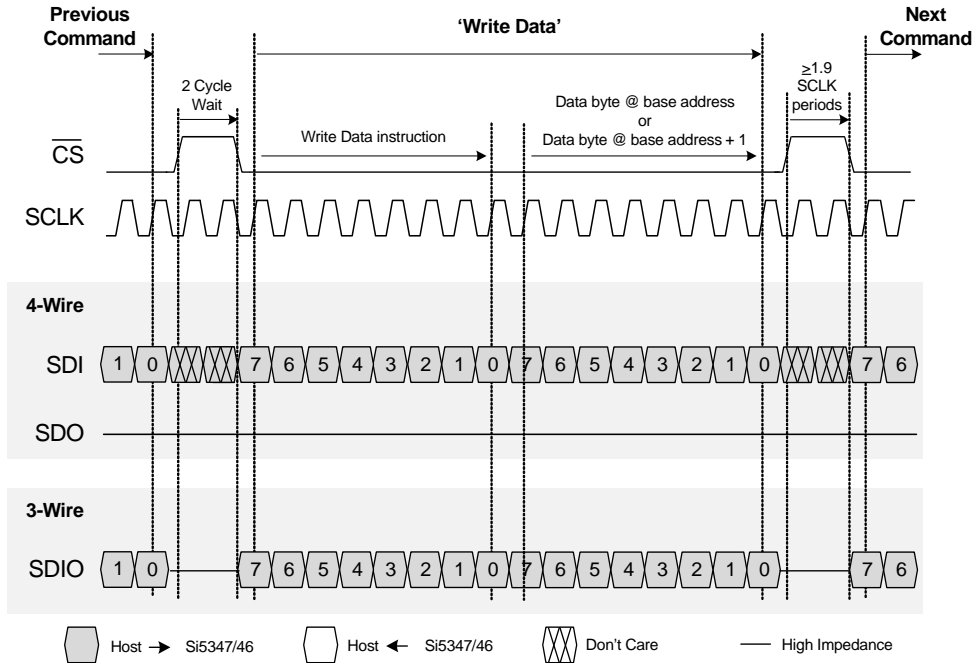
Previous Command

'Write Data'

Next Command

2 Cycle Wait

Write Data instruction

Data byte @ base address
or
Data byte @ base address + 1

$\geq$1.9 SCLK periods

$\overline{CS}$

SCLK

4-Wire

SDI 1 0 7 6 5 4 3 2 1 0 7 6 5 4 3 2 1 0 7 6

SDO

3-Wire

SDIO 1 0 7 6 5 4 3 2 1 0 7 6 5 4 3 2 1 0 7 6

Host → Si5347/46 Host ← Si5347/46 Don't Care High Impedance